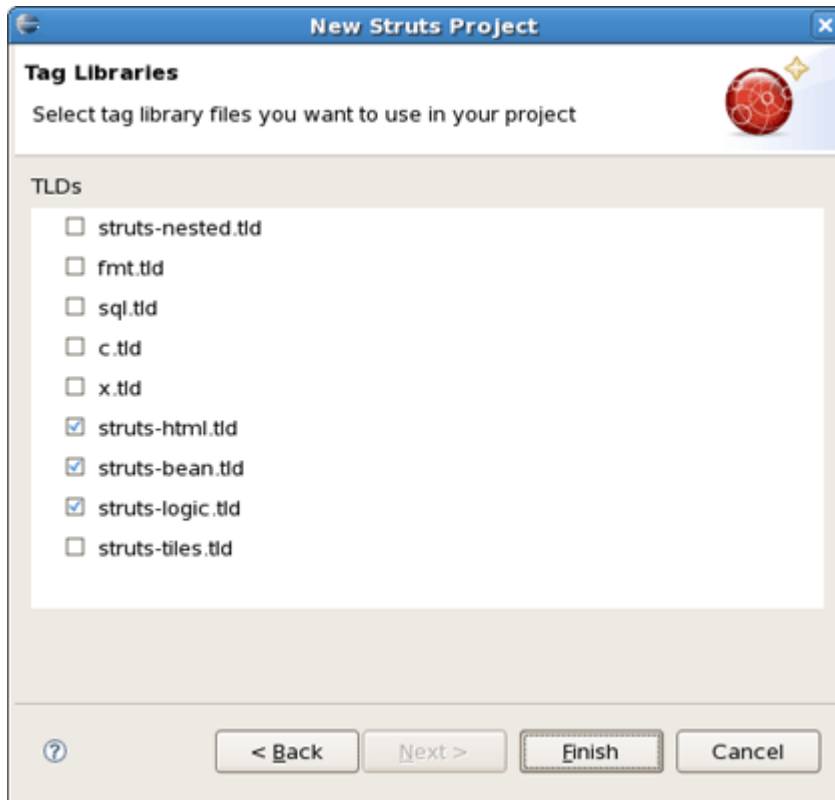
New Struts Project

Tag Libraries

Select tag library files you want to use in your project

TLDs

☐ struts-nested.tld
☐ fmt.tld
☐ sql.tld
☐ c.tld
☐ x.tld
☑ struts-html.tld
☑ struts-bean.tld
☑ struts-logic.tld
☐ struts-tiles.tld

< Back | Next > | Finish | Cancel